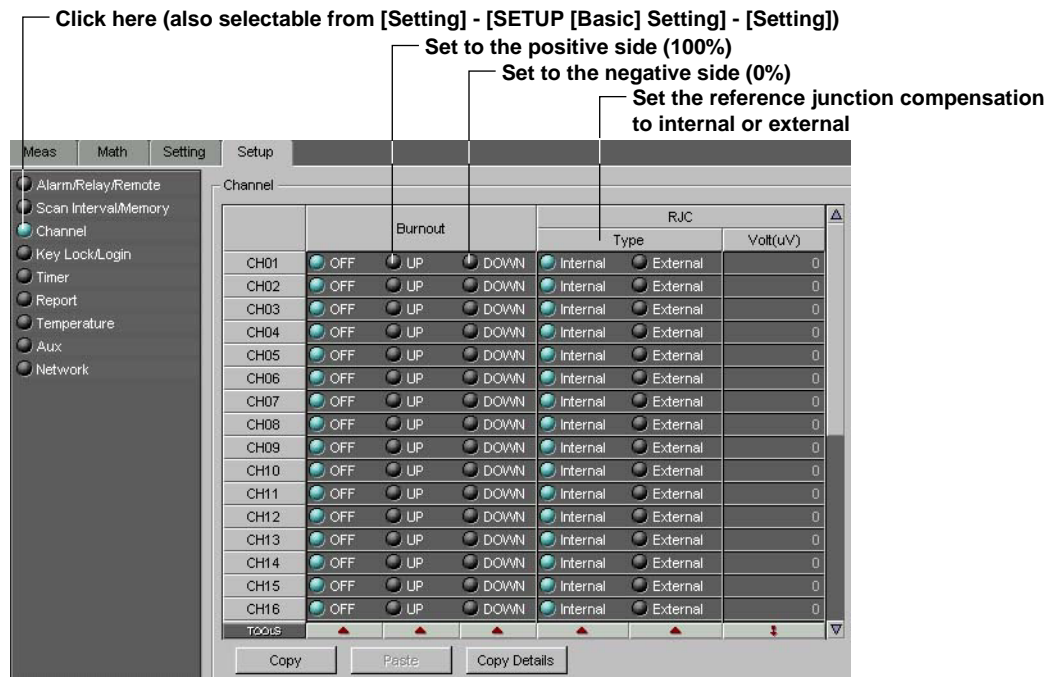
Click here (also selectable from [Setting] - [SETUP [Basic] Setting] - [Setting])

Set to the positive side (100%)

Set to the negative side (0%)

Set the reference junction compensation to internal or external

Meas | Math | Setting | Setup

Alarm/Relay/Remote
Scan Interval/Memory
Channel
Key Lock/Login
Timer
Report
Temperature
Aux
Network

Channel

| | Burnout | | | RJC Type | | Volt(uV) |
|---|---|---|---|---|---|---|
| CH01 | OFF | UP | DOWN | Internal | External | 0 |
| CH02 | OFF | UP | DOWN | Internal | External | 0 |
| CH03 | OFF | UP | DOWN | Internal | External | 0 |
| CH04 | OFF | UP | DOWN | Internal | External | 0 |
| CH05 | OFF | UP | DOWN | Internal | External | 0 |
| CH06 | OFF | UP | DOWN | Internal | External | 0 |
| CH07 | OFF | UP | DOWN | Internal | External | 0 |
| CH08 | OFF | UP | DOWN | Internal | External | 0 |
| CH09 | OFF | UP | DOWN | Internal | External | 0 |
| CH10 | OFF | UP | DOWN | Internal | External | 0 |
| CH11 | OFF | UP | DOWN | Internal | External | 0 |
| CH12 | OFF | UP | DOWN | Internal | External | 0 |
| CH13 | OFF | UP | DOWN | Internal | External | 0 |
| CH14 | OFF | UP | DOWN | Internal | External | 0 |
| CH15 | OFF | UP | DOWN | Internal | External | 0 |
| CH16 | OFF | UP | DOWN | Internal | External | 0 |
| TOOLS | | | | | | |

Copy | Paste | Copy Details